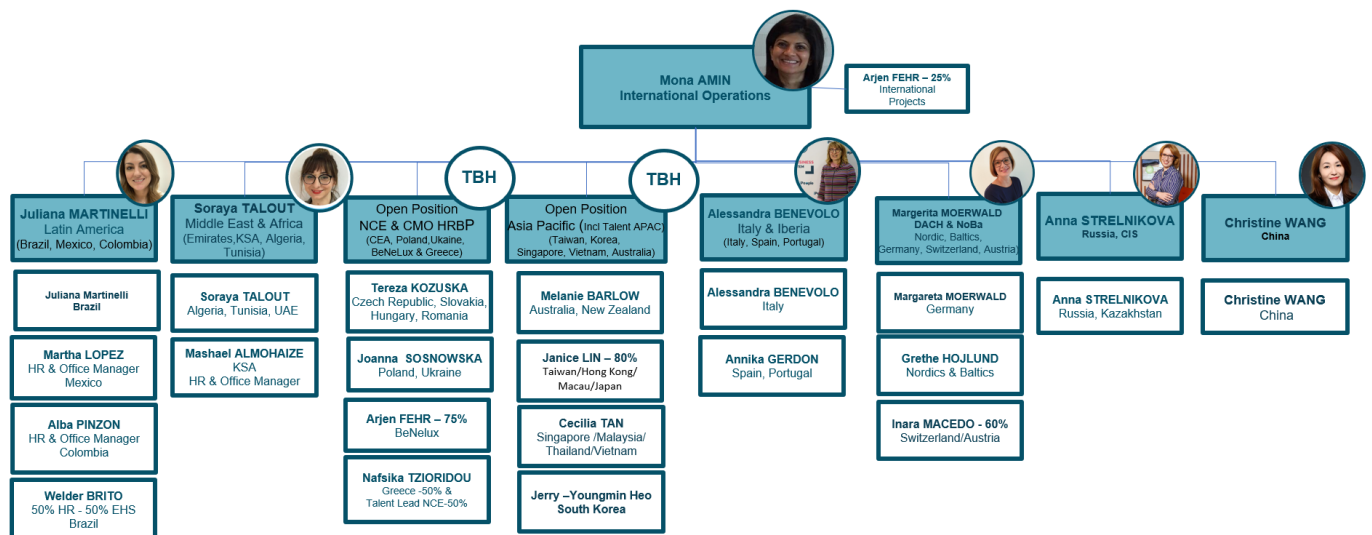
Mona AMIN
International Operations

Arjen FEHR – 25%
International Projects

Juliana MARTINELLI
Latin America
(Brazil, Mexico, Colombia)

Juliana Martinelli
Brazil

Martha LOPEZ
HR & Office Manager
Mexico

Alba PINZON
HR & Office Manager
Colombia

Welder BRITO
50% HR - 50% EHS
Brazil

Soraya TALOUT
Middle East & Africa
(Emirates,KSA, Algeria, Tunisia)

Soraya TALOUT
Algeria, Tunisia, UAE

Mashael ALMOHAIZE
KSA
HR & Office Manager

TBH

Open Position
NCE & CMO HRBP
(CEA, Poland,Ukaine, BeNeLux & Greece)

Tereza KOZUSKA
Czech Republic, Slovakia, Hungary, Romania

Joanna SOSNOWSKA
Poland, Ukraine

Arjen FEHR – 75%
BeNelux

Nafsika TZIORIDOU
Greece -50% &
Talent Lead NCE-50%

TBH

Open Position
Asia Pacific (Incl Talent APAC)
(Taiwan, Korea, Singapore, Vietnam, Australia)

Melanie BARLOW
Australia, New Zealand

Janice LIN – 80%
Taiwan/Hong Kong/ Macau/Japan

Cecilia TAN
Singapore /Malaysia/ Thailand/Vietnam

Jerry –Youngmin Heo
South Korea

Alessandra BENEVOLO
Italy & Iberia
(Italy, Spain, Portugal)

Alessandra BENEVOLO
Italy

Annika GERDON
Spain, Portugal

Margerita MOERWALD
DACH & NoBa
Nordic, Baltics, Germany, Switzerland, Austria)

Margareta MOERWALD
Germany

Grethe HOJLUND
Nordics & Baltics

Inara MACEDO - 60%
Switzerland/Austria

Anna STRELNIKOVA
Russia, CIS

Anna STRELNIKOVA
Russia, Kazakhstan

Christine WANG
China

Christine WANG
China